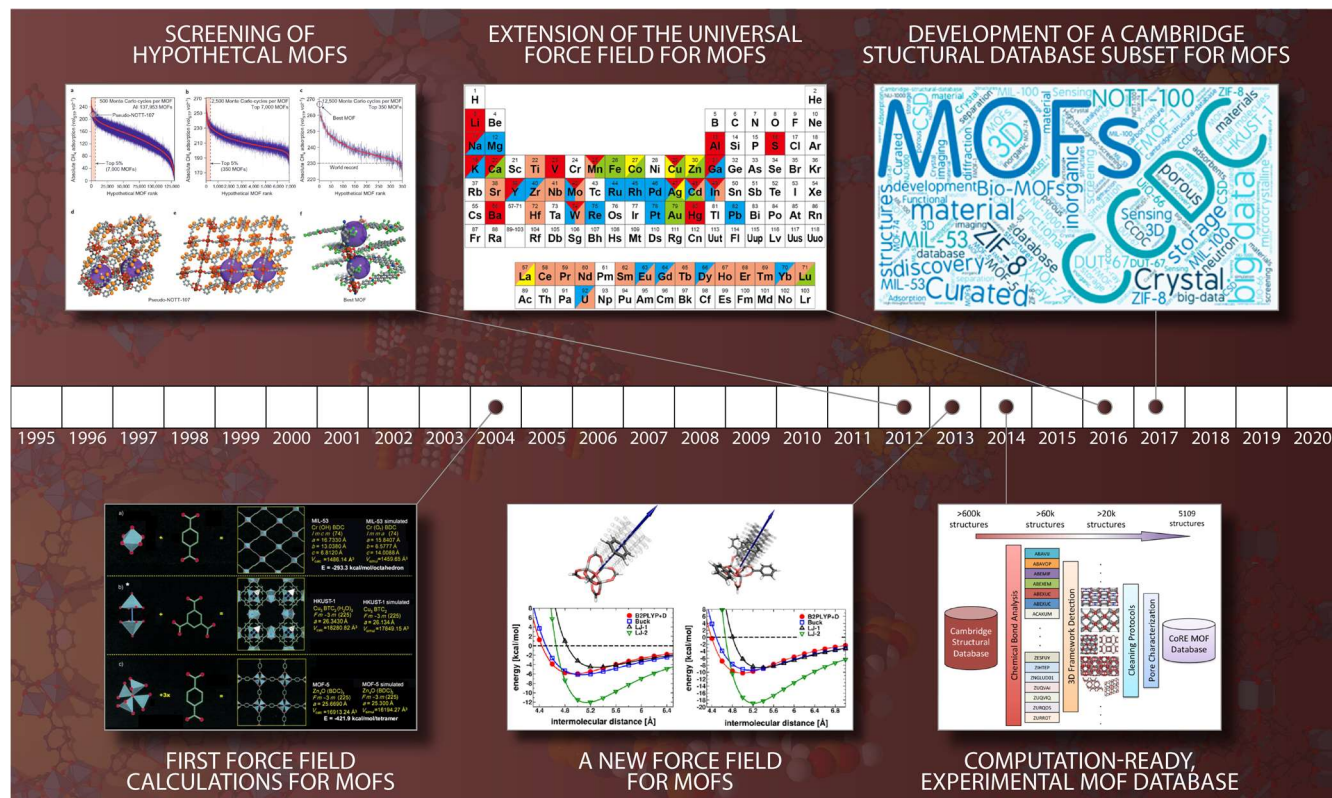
SCREENING OF HYPOTHETCAL MOFS

EXTENSION OF THE UNIVERSAL FORCE FIELD FOR MOFS

DEVELOPMENT OF A CAMBRIDGE STUCTURAL DATABASE SUBSET FOR MOFS

500 Monte Carlo cycles per MOF
All 137,953 MOFs
Pseudo-NOTT-107
Top 5% (7,000 MOFs)
Hypothetical MOF rank

2,500 Monte Carlo cycles per MOF
Top 7,000 MOFs
Top 5% (350 MOFs)
Hypothetical MOF rank

12,500 Monte Carlo cycles per MOF
Top 350 MOFs
Best MOF
World record
Hypothetical MOF rank

Pseudo-NOTT-107
Best MOF

| 1 H | | | | | | | | | | | | | | | | | 2 He |
|---|---|---|---|---|---|---|---|---|---|---|---|---|---|---|---|---|---|
| 3 Li | 4 Be | | | | | | | | | | | 5 B | 6 C | 7 N | 8 O | 9 F | 10 Ne |
| 11 Na | 12 Mg | | | | | | | | | | | 13 Al | 14 Si | 15 P | 16 S | 17 Cl | 18 Ar |
| 19 K | 20 Ca | 21 Sc | 22 Ti | 23 V | 24 Cr | 25 Mn | 26 Fe | 27 Co | 28 Ni | 29 Cu | 30 Zn | 31 Ga | 32 Ge | 33 As | 34 Se | 35 Br | 36 Kr |
| 37 Rb | 38 Sr | 39 Y | 40 Zr | 41 Nb | 42 Mo | 43 Tc | 44 Ru | 45 Rh | 46 Pd | 47 Ag | 48 Cd | 49 In | 50 Sn | 51 Sb | 52 Te | 53 I | 54 Xe |
| 55 Cs | 56 Ba | 57-71 | 72 Hf | 73 Ta | 74 W | 75 Re | 76 Os | 77 Ir | 78 Pt | 79 Au | 80 Hg | 81 Tl | 82 Pb | 83 Bi | 84 Po | 85 At | 86 Rn |
| 87 Fr | 88 Ra | 89-103 | 104 Rf | 105 Db | 106 Sg | 107 Bh | 108 Hs | 109 Mt | 110 Ds | 111 Rg | 112 Cn | 113 Uut | 114 Fl | 115 Uup | 116 Lv | 117 Uus | 118 Uuo |

| 57 La | 58 Ce | 59 Pr | 60 Nd | 61 Pm | 62 Sm | 63 Eu | 64 Gd | 65 Tb | 66 Dy | 67 Ho | 68 Er | 69 Tm | 70 Yb | 71 Lu |
|---|---|---|---|---|---|---|---|---|---|---|---|---|---|---|
| 89 Ac | 90 Th | 91 Pa | 92 U | 93 Np | 94 Pu | 95 Am | 96 Cm | 97 Bk | 98 Cf | 99 Es | 100 Fm | 101 Md | 102 No | 103 Lr |

MOFs CSD NOTT-100 material ZIF-8 big-data Bio-MOFs MIL-53 discovery Curated Crystal structures inorganic porous storage HKUST-1 Sensing development database CCDC MIL-100 3D adsorbents materials diffraction imaging Functional microcrystalline neutron screening UiO-66 DUT-67 NU-74 Adsorption ZIF-8 big-data MIL-53 separation

1995 1996 1997 1998 1999 2000 2001 2002 2003 2004 2005 2006 2007 2008 2009 2010 2011 2012 2013 2014 2015 2016 2017 2018 2019 2020

MIL-53
MIL-53 simulated
HKUST-1
HKUST-1 simulated
MOF-5
MOF-5 simulated
E = -293.3 kcal/mol/octahedron
E = -421.9 kcal/mol/tetramer

B2PLYP+D
Buck
LJ-1
LJ-2
energy [kcal/mol]
intermolecular distance [Å]

>600k structures
>60k structures
>20k structures
5109 structures
Cambridge Structural Database
Chemical Bond Analysis
3D Framework Detection
Cleaning Protocols
Pore Characterization
CoRE MOF Database

FIRST FORCE FIELD CALCULATIONS FOR MOFS

A NEW FORCE FIELD FOR MOFS

COMPUTATION-READY, EXPERIMENTAL MOF DATABASE